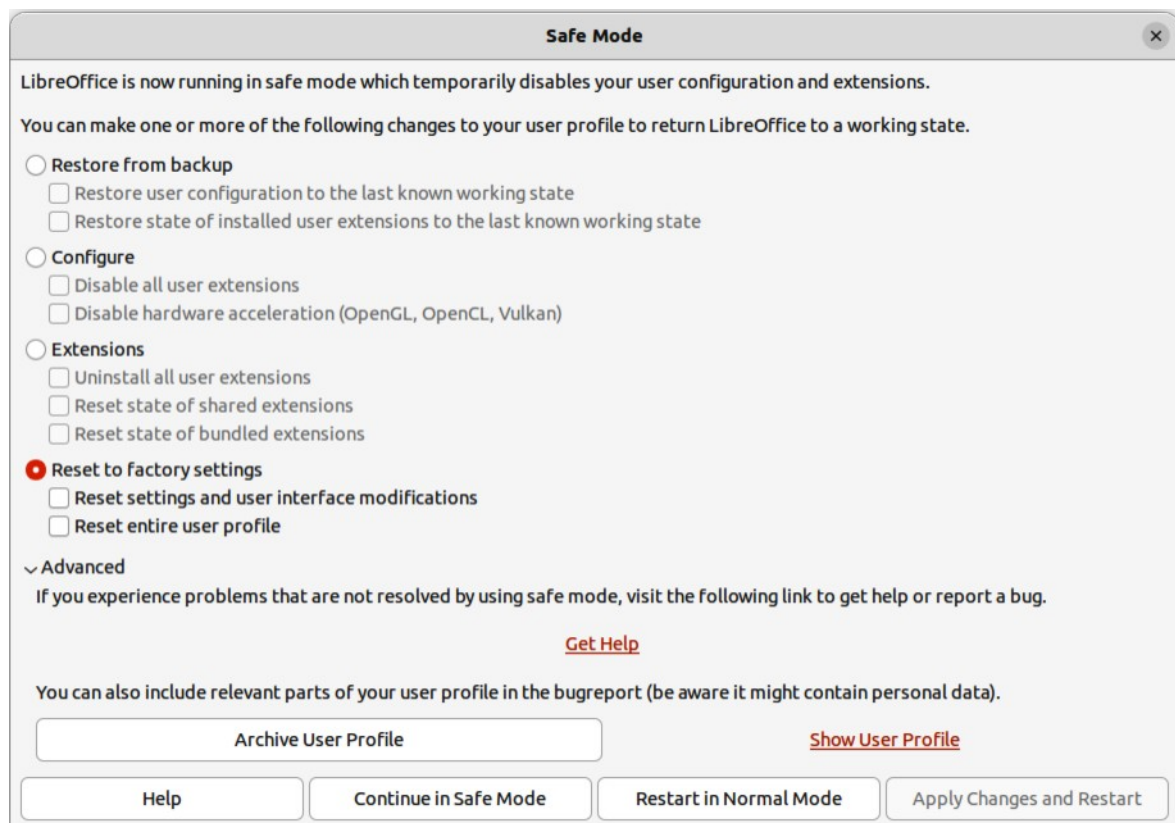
Safe Mode

×

LibreOffice is now running in safe mode which temporarily disables your user configuration and extensions.

You can make one or more of the following changes to your user profile to return LibreOffice to a working state.

Restore from backup

Restore user configuration to the last known working state

Restore state of installed user extensions to the last known working state

Configure

Disable all user extensions

Disable hardware acceleration (OpenGL, OpenCL, Vulkan)

Extensions

Uninstall all user extensions

Reset state of shared extensions

Reset state of bundled extensions

Reset to factory settings

Reset settings and user interface modifications

Reset entire user profile

Advanced

If you experience problems that are not resolved by using safe mode, visit the following link to get help or report a bug.

Get Help

You can also include relevant parts of your user profile in the bugreport (be aware it might contain personal data).

Archive User Profile

Show User Profile

Help

Continue in Safe Mode

Restart in Normal Mode

Apply Changes and Restart